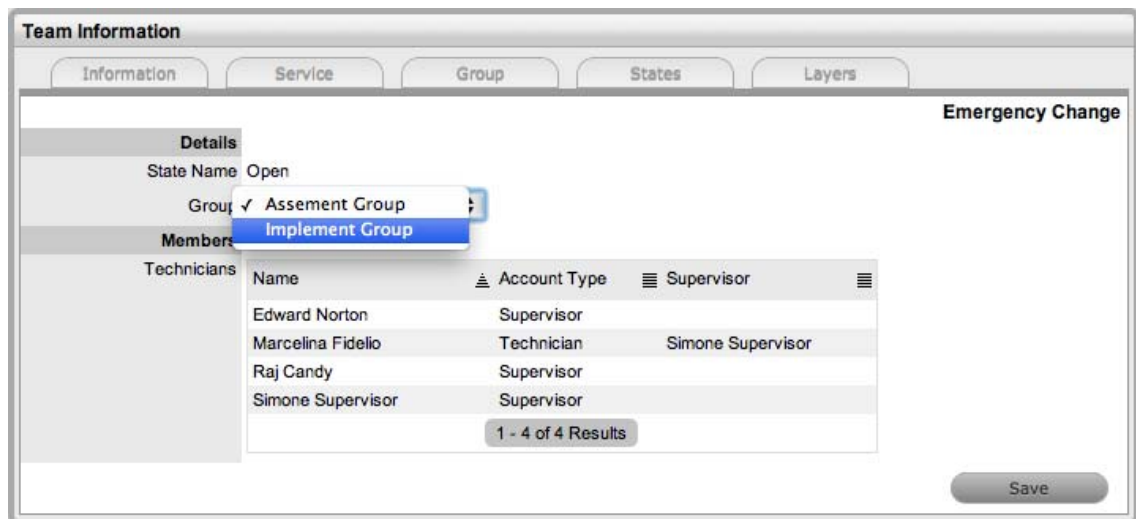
Team Information

Information | Service | Group | States | Layers

Emergency Change

Details

State Name Open

Grou ✓ Assement Group

Implement Group

Members

Technicians

| Name | Account Type | Supervisor |
|---|---|---|
| Edward Norton | Supervisor | |
| Marcelina Fidelio | Technician | Simone Supervisor |
| Raj Candy | Supervisor | |
| Simone Supervisor | Supervisor | |

1 - 4 of 4 Results

Save